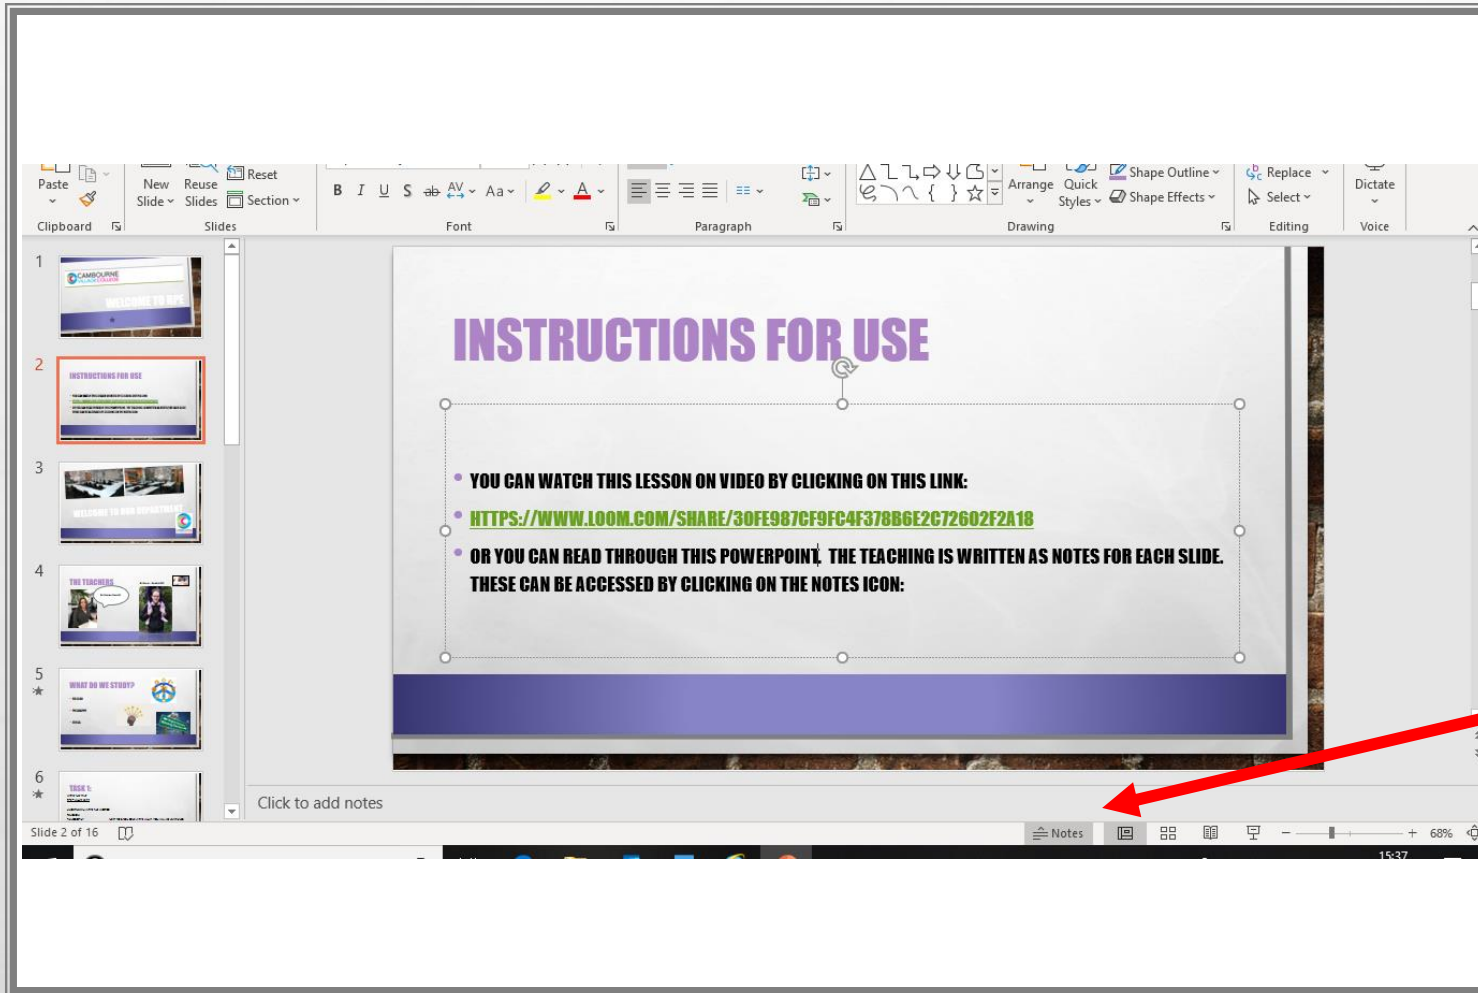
Paste
New Slide
Reuse Slides
Reset
Section
Clipboard
Slides
B I U S ab AV Aa
A
Font
Paragraph
Arrange
Quick Styles
Shape Outline
Shape Effects
Drawing
Replace
Select
Editing
Dictate
Voice

1
WELCOME TO RPE
2
INSTRUCTIONS FOR USE
3
WELCOME TO OUR DEPARTMENT
4
THE TEACHERS
5
WHAT DO WE STUDY?
6
TASK 1:

INSTRUCTIONS FOR USE

• YOU CAN WATCH THIS LESSON ON VIDEO BY CLICKING ON THIS LINK:
• HTTPS://WWW.LOOM.COM/SHARE/30FE987CF9FC4F378B6E2C72602F2A18
• OR YOU CAN READ THROUGH THIS POWERPOINT. THE TEACHING IS WRITTEN AS NOTES FOR EACH SLIDE. THESE CAN BE ACCESSED BY CLICKING ON THE NOTES ICON:

Click to add notes
Slide 2 of 16
Notes
68%
15:37